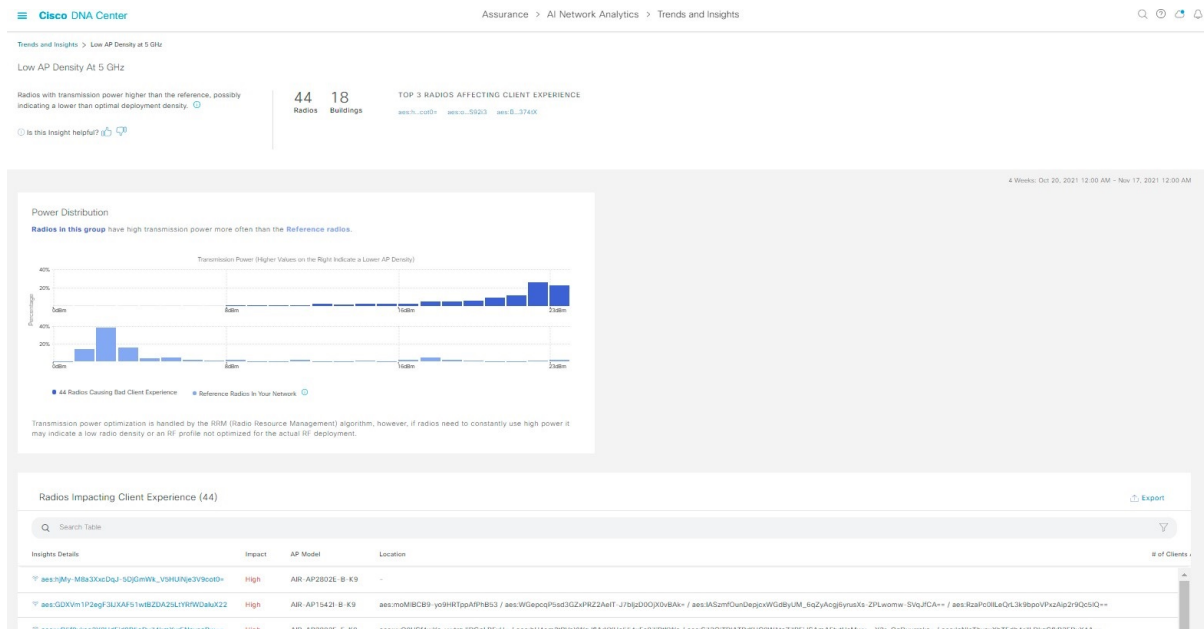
Cisco DNA Center

Assurance > AI Network Analytics > Trends and Insights

Trends and Insights > Low AP Density at 5 GHz

Low AP Density At 5 GHz

Radios with transmission power higher than the reference, possibly indicating a lower than optimal deployment density.

Is this Insight helpful?

44 Radios

18 Buildings

TOP 3 RADIOS AFFECTING CLIENT EXPERIENCE

aes:h...cot0+ aes:o...592i3 aes:8...374tX

4 Weeks: Oct 20, 2021 12:00 AM - Nov 17, 2021 12:00 AM

Power Distribution

Radios in this group have high transmission power more often than the Reference radios.

Transmission Power (Higher Values on the Right Indicate a Lower AP Density)

40%
20%
Percentage
0dBm
8dBm
16dBm
23dBm
40%
20%
0dBm
8dBm
16dBm
23dBm

44 Radios Causing Bad Client Experience
Reference Radios In Your Network

Transmission power optimization is handled by the RRM (Radio Resource Management) algorithm, however, if radios need to constantly use high power it may indicate a low radio density or an RF profile not optimized for the actual RF deployment.

Radios Impacting Client Experience (44)

Export

Search Table

| Insights Details | Impact | AP Model | Location | # of Clients |
|---|---|---|---|---|
| aes:hjMy-M8a3XxcDqJ-SDjGmWk_VSHUNJe3V9cot0+ | High | AIR-AP2802E-B-K9 | - | |
| aes:GDXVm1P2egF3lJXAF51wtBZDA25L1YRfWDaluX22 | High | AIR-AP1542I-B-K9 | aes:moMIBCB9-yo9HRTppAfPhB63 / aes:WGepcqP5sd3GZxPRZ2AeIT-J7bljzD0OjX0vBAk= / aes:lASzmfOunDepjcxWGdByUM_6qZyAcgj6yrusXs-ZPLwomw-SVqJfCA== / aes:RzaPo0lLeQrL3k9bpoVPxzAip2r9Qc5lQ== | |